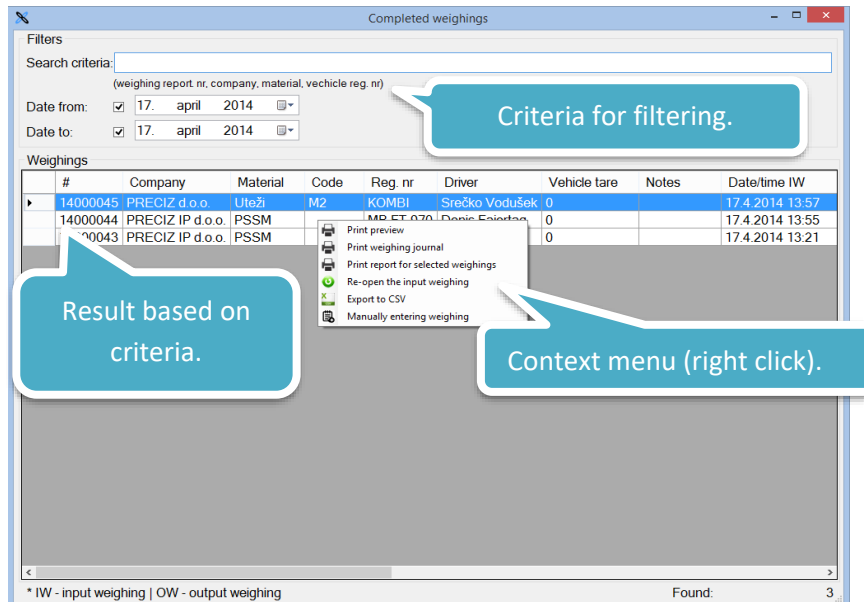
Completed weighings

Filters

Search criteria:

(weighing report. nr, company, material, vechicle reg. nr)

Date from: 17. april 2014

Date to: 17. april 2014

Criteria for filtering.

Weighings

| | # | Company | Material | Code | Reg. nr | Driver | Vehicle tare | Notes | Date/time IW |
|---|---|---|---|---|---|---|---|---|---|
| ▸ | 14000045 | PRECIZ d.o.o. | Uteži | M2 | KOMBI | Srečko Vodušek | 0 | | 17.4.2014 13:57 |
| | 14000044 | PRECIZ IP d.o.o. | PSSM | | MB ET 070 | Denis Fajertag | 0 | | 17.4.2014 13:55 |
| | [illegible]00043 | PRECIZ IP d.o.o. | PSSM | | | | 0 | | 17.4.2014 13:21 |

Print preview
Print weighing journal
Print report for selected weighings
Re-open the input weighing
Export to CSV
Manually entering weighing

Result based on criteria.

Context menu (right click).

* IW - input weighing | OW - output weighing

Found: 3